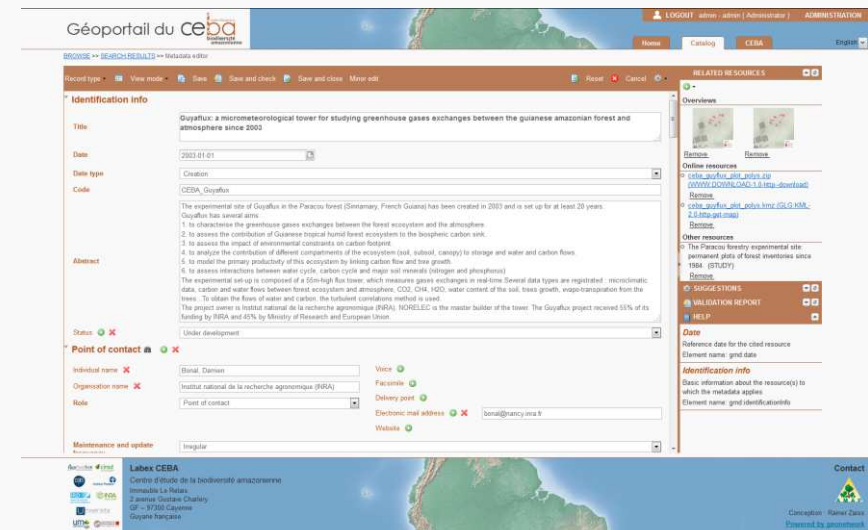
Géoportail du ceba
biodiversité amazonienne

LOGOUT admin - admin ( Administrator ) ADMINISTRATION

Home Catalog CEBA English

BROWSE >> SEARCH RESULTS >> Metadata editor

Record type View mode Save Save and check Save and close Minor edit Reset Cancel

Identification info

Title
Guyaflux: a micrometeorological tower for studying greenhouse gases exchanges between the guianese amazonian forest and atmosphere since 2003

Date
2003-01-01

Date type
Creation

Code
CEBA_Guyaflux

Abstract
The experimental site of Guyaflux in the Paracou forest (Sinnamary, French Guiana) has been created in 2003 and is set up for at least 20 years.
Guyaflux has several aims:
1. to characterise the greenhouse gases exchanges between the forest ecosystem and the atmosphere.
2. to assess the contribution of Guianese tropical humid forest ecosystem to the biospheric carbon sink.
3. to assess the impact of environmental constraints on carbon footprint.
4. to analyze the contribution of different compartments of the ecosystem (soil, subsoil, canopy) to storage and water and carbon flows.
5. to model the primary productivity of this ecosystem by linking carbon flow and tree growth.
6. to assess interactions between water cycle, carbon cycle and major soil elements (nitrogen and phosphorus)
The experimental set-up is composed of a 55m-high flux tower, which measures gases exchanges in real-time.Several data types are registrated : microclimatic data, carbon and water flows between forest ecosystem and atmosphere, CO2, CH4, H2O, water content of the soil, trees growth, evapo-transpiration from the trees... To obtain the flows of water and carbon, the turbulent correlations method is used.
The project owner is Institut national de la recherche agronomique (INRA). NORELEC is the master builder of the tower. The Guyaflux project received 55% of its funding by INRA and 45% by Ministry of Research and European Union.

Status
Under development

Point of contact

Individual name
Bonal, Damien

Organisation name
Institut national de la recherche agronomique (INRA)

Role
Point of contact

Voice
Facsimile
Delivery point
Electronic mail address
bonal@nancy.inra.fr
Website

Maintenance and update frequency
Irregular

RELATED RESOURCES
Overviews
Remove Remove
Online resources
ceba_guyaflux_plot_polys.zip (WWW:DOWNLOAD-1.0-http--download)
Remove
ceba_guyaflux_plot_polys.kmz (GLG:KML-2.0-http-get-map)
Remove
Other resources
The Paracou forestry experimental site: permanent plots of forest inventories since 1984 (STUDY)
Remove

SUGGESTIONS
VALIDATION REPORT
HELP
Date
Reference date for the cited resource
Element name: gmd:date
Identification info
Basic information about the resource(s) to which the metadata applies
Element name: gmd:identificationInfo

Labex CEBA
Centre d'étude de la biodiversité amazonienne
Immeuble Le Relais
2 avenue Gustave Charlery
GF – 97300 Cayenne
Guyane française

Contact
Conception : Rainer Zaiss
Powered by geonetwork